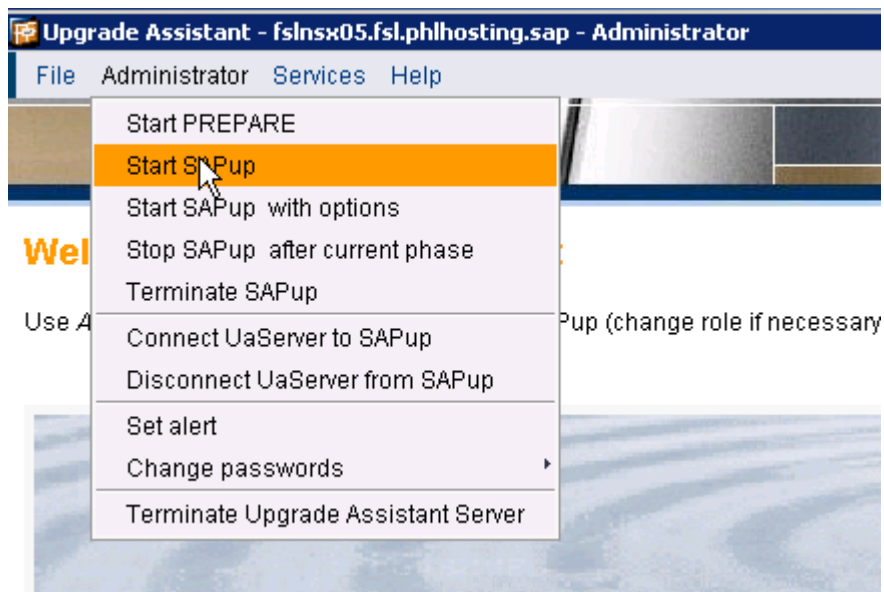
Upgrade Assistant - fslnsx05.fsl.phlhosting.sap - Administrator

File Administrator Services Help

Start PREPARE
Start SAPup
Start SAPup with options
Stop SAPup after current phase
Terminate SAPup
Connect UaServer to SAPup
Disconnect UaServer from SAPup
Set alert
Change passwords
Terminate Upgrade Assistant Server

Wel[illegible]

Use A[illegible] Pup (change role if necessary